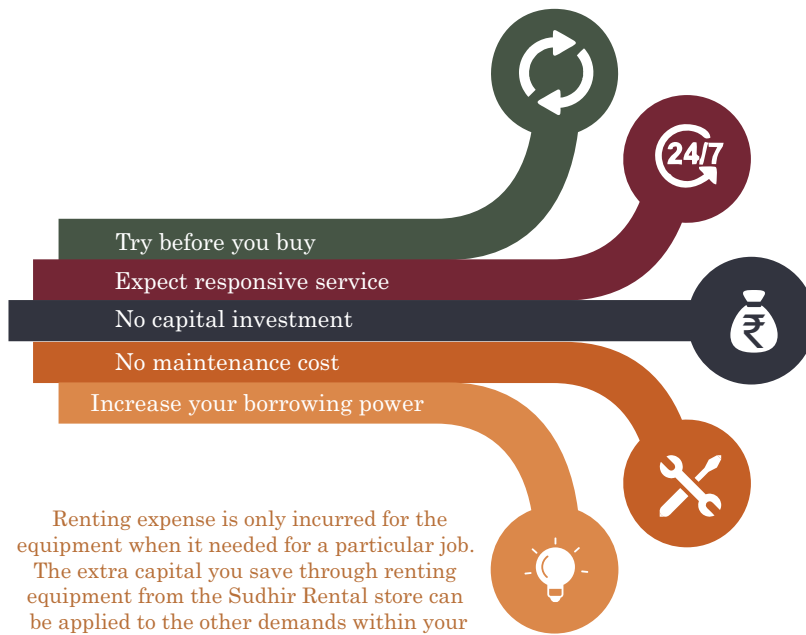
24/7

₹

Try before you buy

Expect responsive service

No capital investment

No maintenance cost

Increase your borrowing power

Renting expense is only incurred for the equipment when it needed for a particular job. The extra capital you save through renting equipment from the Sudhir Rental store can be applied to the other demands within your